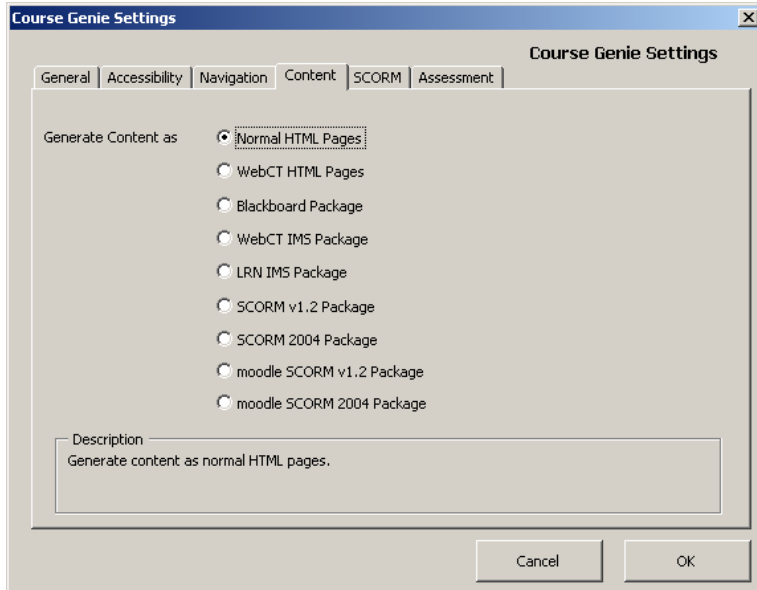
Course Genie Settings

Course Genie Settings

General | Accessibility | Navigation | Content | SCORM | Assessment

Generate Content as

Normal HTML Pages
WebCT HTML Pages
Blackboard Package
WebCT IMS Package
LRN IMS Package
SCORM v1.2 Package
SCORM 2004 Package
moodle SCORM v1.2 Package
moodle SCORM 2004 Package

Description
Generate content as normal HTML pages.

Cancel
OK